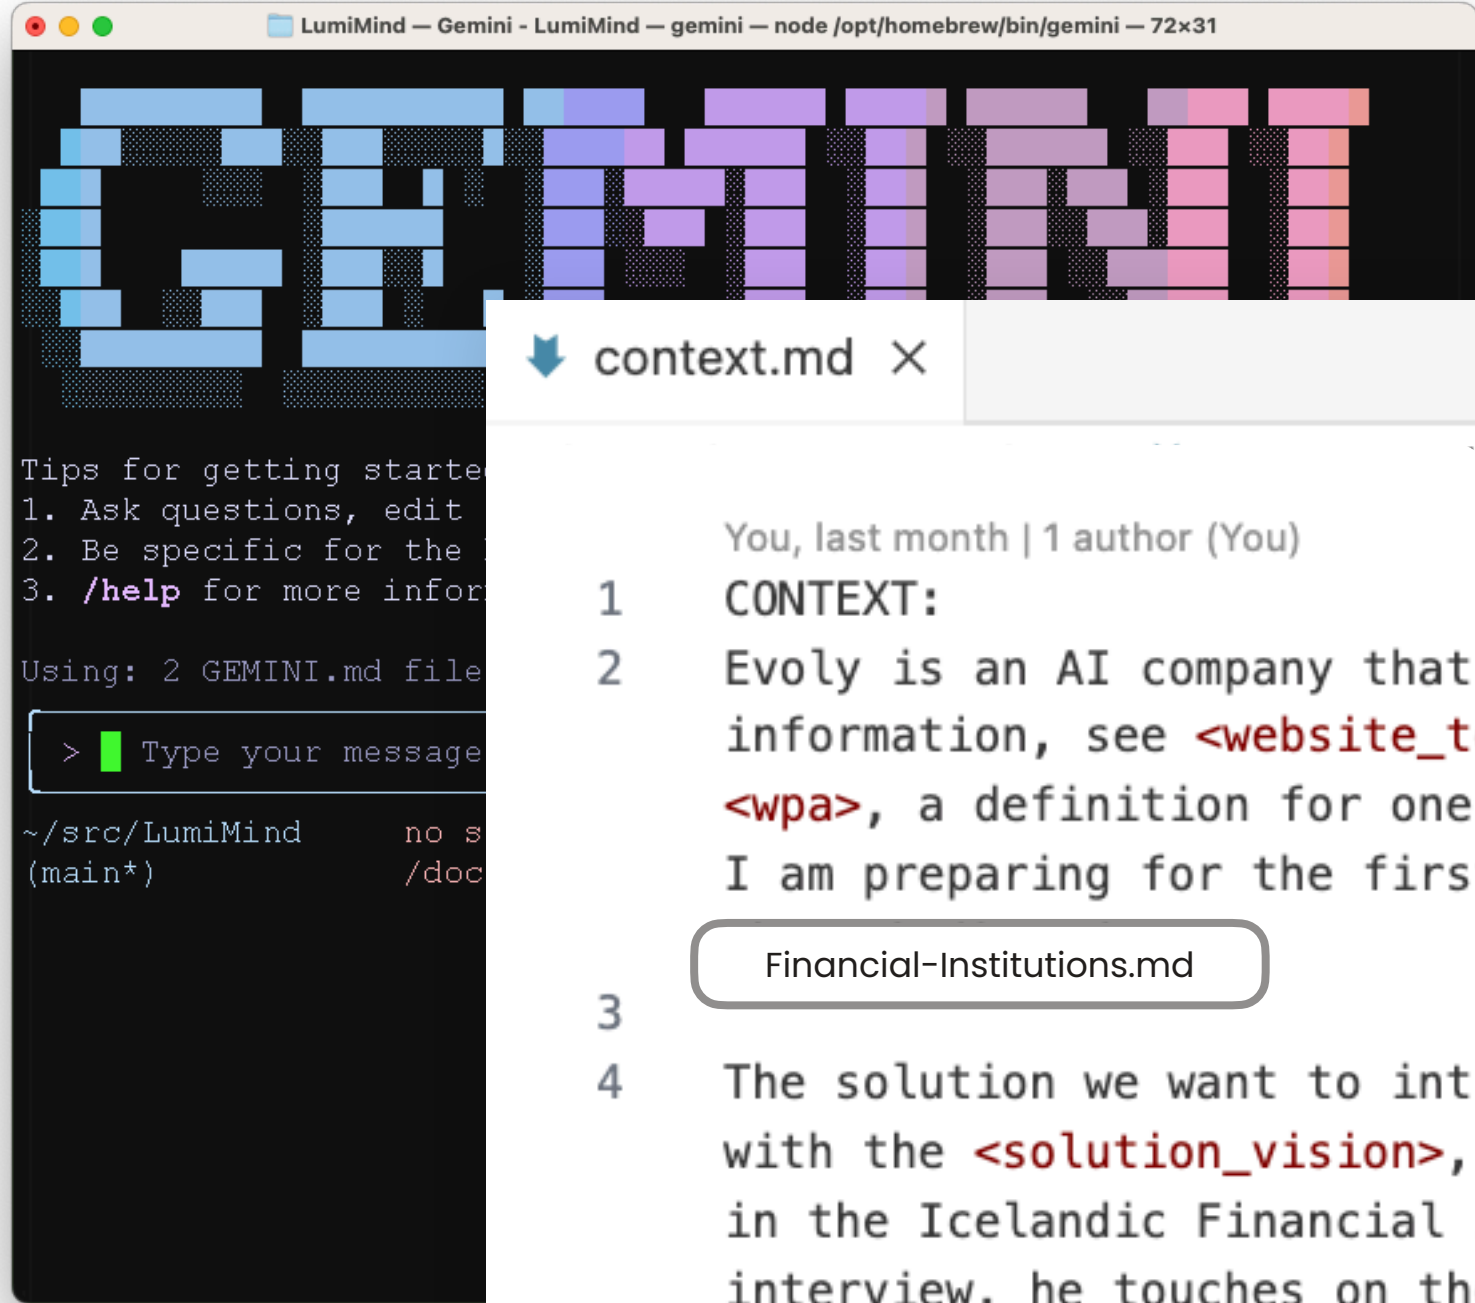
LumiMind — Gemini - LumiMind — gemini — node /opt/homebrew/bin/gemini — 72×31

GEMINI

Tips for getting starte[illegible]
1. Ask questions, edit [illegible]
2. Be specific for the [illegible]
3. /help for more infor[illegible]

Using: 2 GEMINI.md file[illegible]

> Type your message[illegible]

~/src/LumiMind (main*)

no s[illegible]
/doc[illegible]

context.md ×

You, last month | 1 author (You)

1 CONTEXT:
2 Evoly is an AI company that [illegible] information, see <website_t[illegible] <wpa>, a definition for one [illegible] I am preparing for the firs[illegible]

Financial-Institutions.md

3
4 The solution we want to int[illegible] with the <solution_vision>, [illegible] in the Icelandic Financial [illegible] interview, he touches on th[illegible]